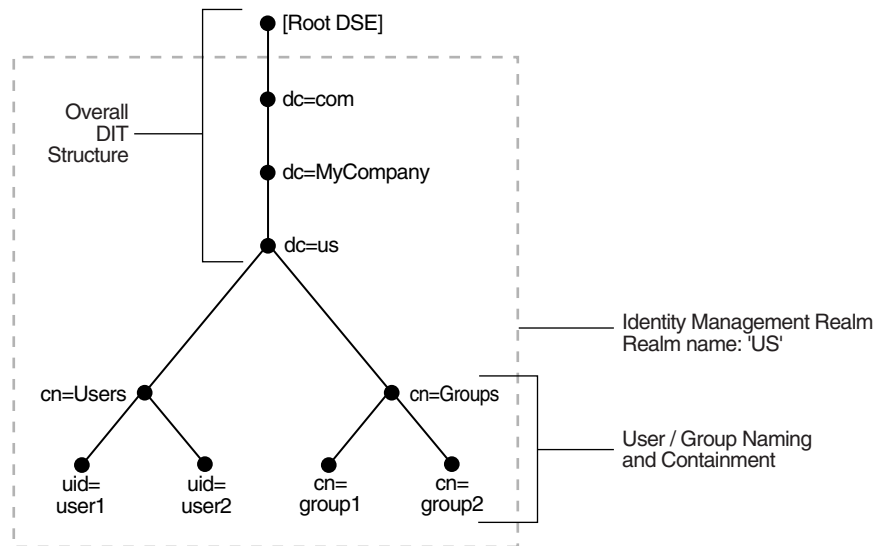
[Root DSE]

Overall DIT Structure

dc=com

dc=MyCompany

dc=us

Identity Management Realm
Realm name: 'US'

cn=Users

cn=Groups

User / Group Naming and Containment

uid=
user1

uid=
user2

cn=
group1

cn=
group2